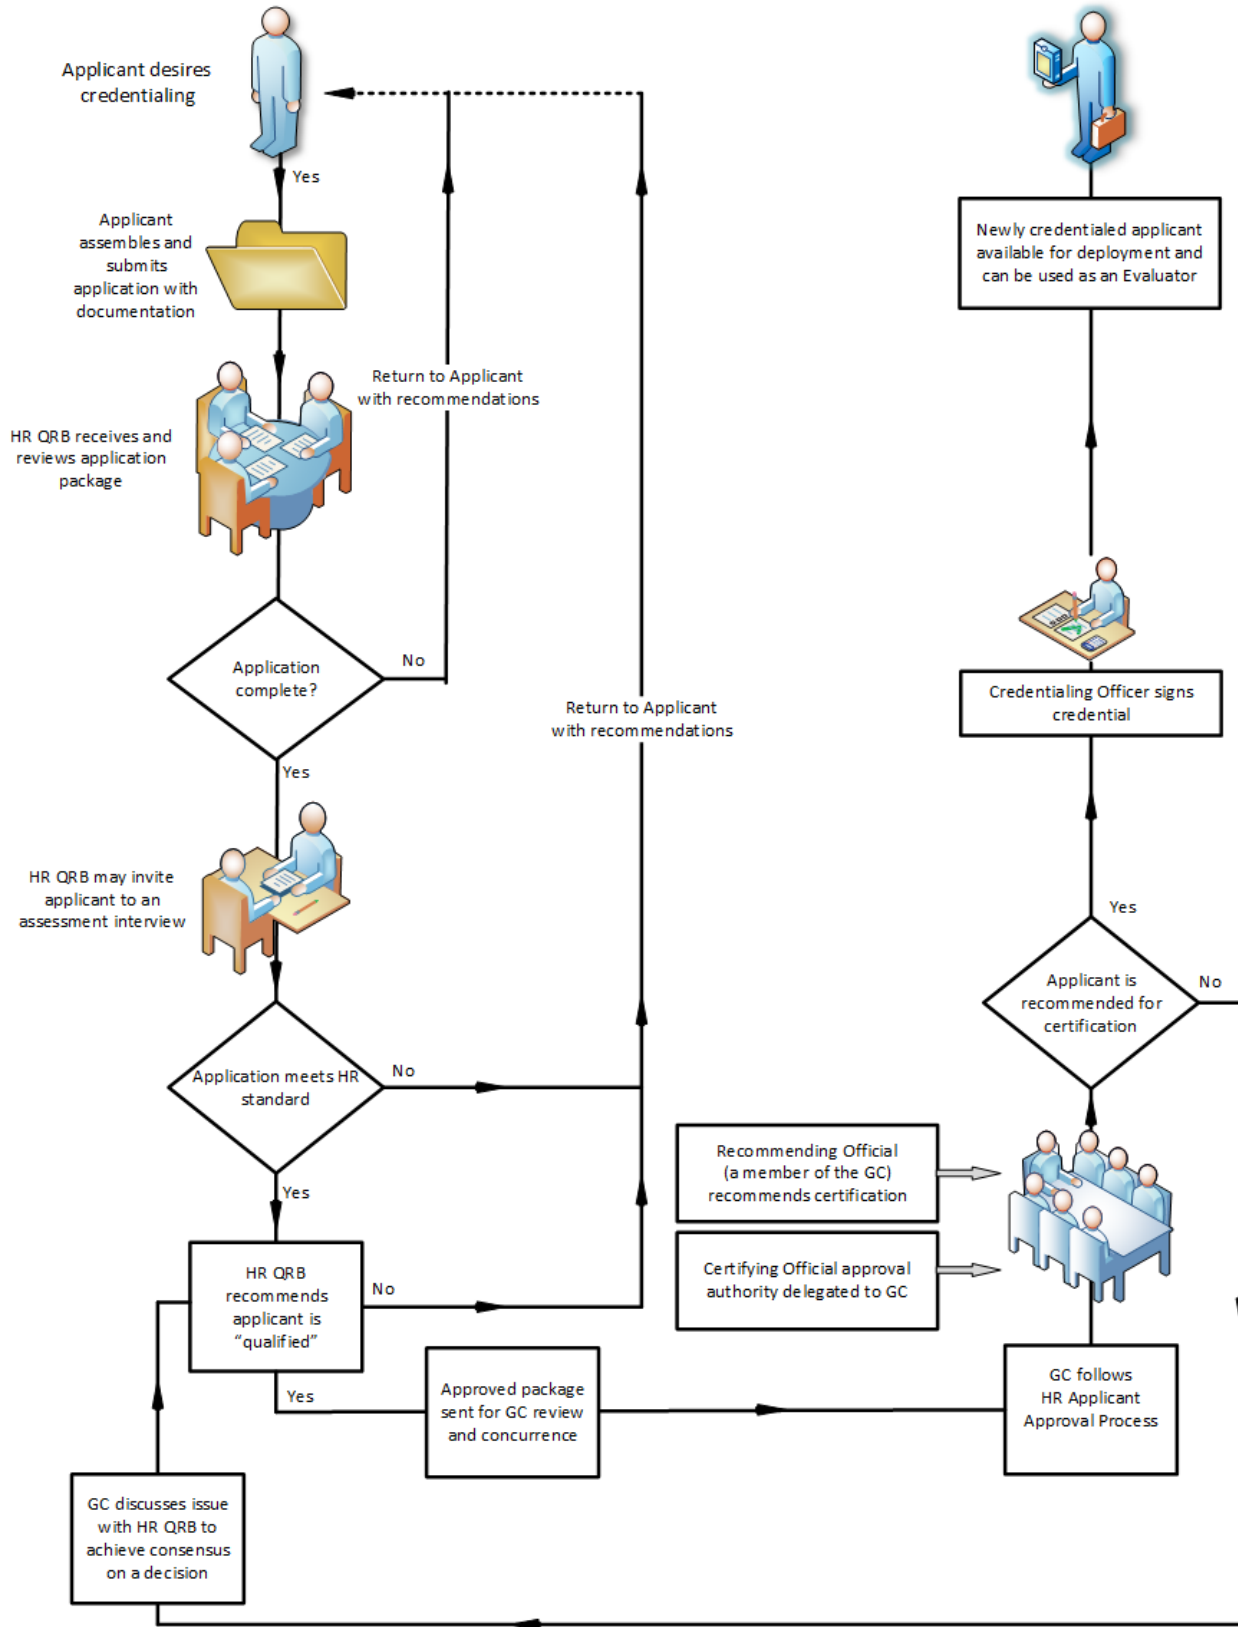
Applicant desires credentialing

Yes

Applicant assembles and submits application with documentation

Return to Applicant with recommendations

HR QRB receives and reviews application package

Application complete?

No

Yes

Return to Applicant with recommendations

HR QRB may invite applicant to an assessment interview

Application meets HR standard

No

Yes

HR QRB recommends applicant is "qualified"

No

Yes

Approved package sent for GC review and concurrence

GC discusses issue with HR QRB to achieve consensus on a decision

Newly credentialed applicant available for deployment and can be used as an Evaluator

Credentialing Officer signs credential

Yes

Applicant is recommended for certification

No

Recommending Official (a member of the GC) recommends certification

Certifying Official approval authority delegated to GC

GC follows HR Applicant Approval Process